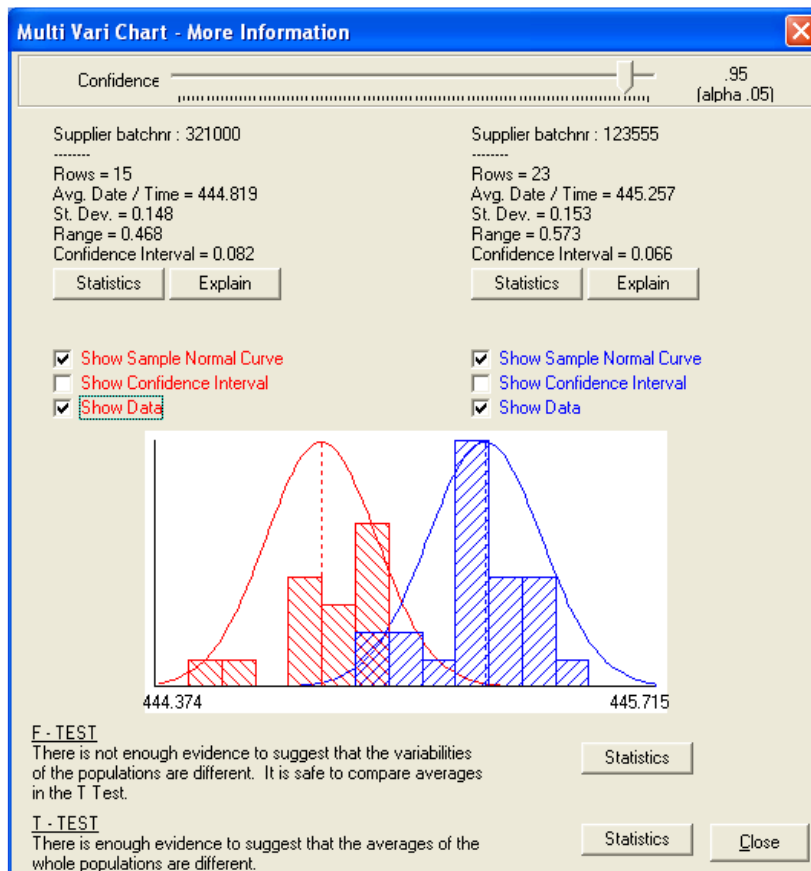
Multi Vari Chart - More Information

Confidence

.95
(alpha .05)

Supplier batchnr : 321000
--------
Rows = 15
Avg. Date / Time = 444.819
St. Dev. = 0.148
Range = 0.468
Confidence Interval = 0.082

Statistics Explain

Supplier batchnr : 123555
--------
Rows = 23
Avg. Date / Time = 445.257
St. Dev. = 0.153
Range = 0.573
Confidence Interval = 0.066

Statistics Explain

Show Sample Normal Curve
Show Confidence Interval
Show Data

Show Sample Normal Curve
Show Confidence Interval
Show Data

444.374
445.715

F - TEST
There is not enough evidence to suggest that the variabilities of the populations are different. It is safe to compare averages in the T Test.

Statistics

T - TEST
There is enough evidence to suggest that the averages of the whole populations are different.

Statistics

Close